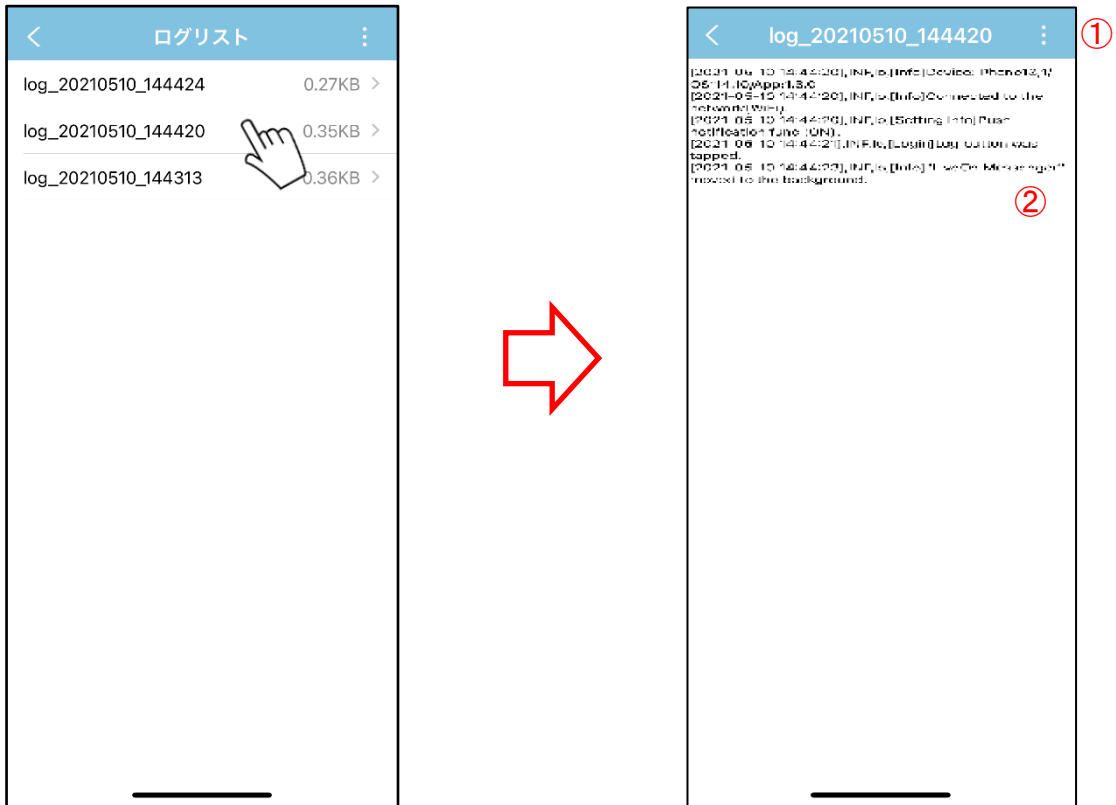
ログリスト

log_20210510_144424 0.27KB

log_20210510_144420 0.35KB

log_20210510_144313 0.36KB

log_20210510_144420

①

[2021-05-10 14:44:20],INF,is,[Info]Device: iPhone13,1/OS:14.0,App:1.3.0
[2021-05-10 14:44:20],INF,is,[Info]Connected to the network(WiFi).
[2021-05-10 14:44:20],INF,is,[Setting Info]Push notification func (ON).
[2021-05-10 14:44:21],INF,is,[Login]Log button was tapped.
[2021-05-10 14:44:22],INF,is,[Info]"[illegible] Messenger" moved to the background.

②